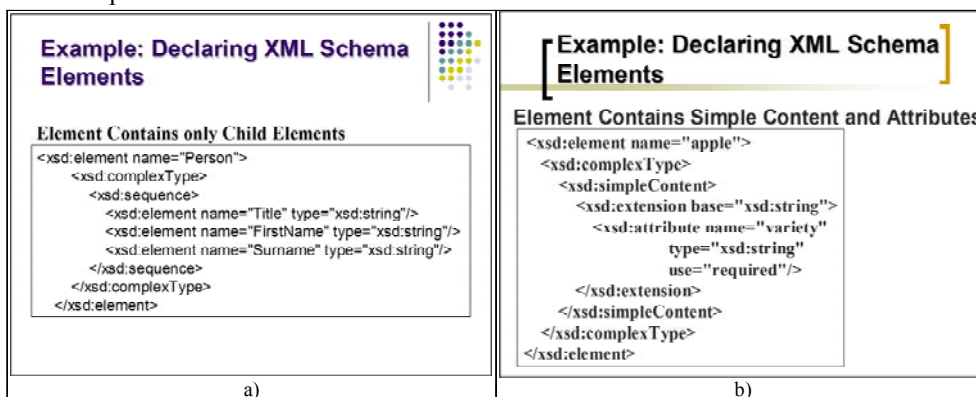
Example: Declaring XML Schema Elements

Element Contains only Child Elements

<xsd:element name="Person">
<xsd:complexType>
<xsd:sequence>
<xsd:element name="Title" type="xsd:string"/>
<xsd:element name="FirstName" type="xsd:string"/>
<xsd:element name="Surname" type="xsd:string"/>
</xsd:sequence>
</xsd:complexType>
</xsd:element>

a)

Example: Declaring XML Schema Elements

Element Contains Simple Content and Attributes

<xsd:element name="apple">
<xsd:complexType>
<xsd:simpleContent>
<xsd:extension base="xsd:string">
<xsd:attribute name="variety"
type="xsd:string"
use="required"/>
</xsd:extension>
</xsd:simpleContent>
</xsd:complexType>
</xsd:element>

b)